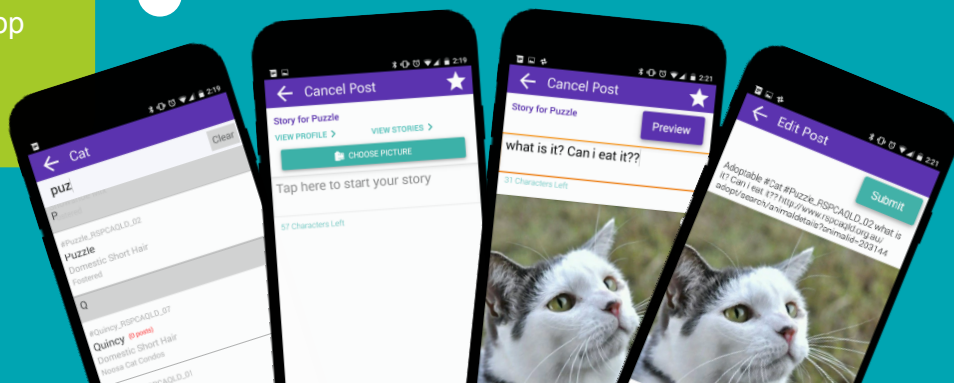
pp

2:19
Cat
Clear
puz
P
#Puzzle_RSPCAQLD_02
Puzzle
Domestic Short Hair
Fostered
Q
#Quincy_RSPCAQLD_07
Quincy (0 posts)
Domestic Short Hair
Noosa Cat Condos

2:19
Cancel Post
Story for Puzzle
VIEW PROFILE >
VIEW STORIES >
CHOOSE PICTURE
Tap here to start your story
57 Characters Left

2:21
Cancel Post
Story for Puzzle
Preview
what is it? Can i eat it??
31 Characters Left

2:21
Edit Post
Submit
Adoptable #Cat #Puzzle_RSPCAQLD_02 what is it? Can i eat it?? http://www.rspcaqld.org.au/adopt/search/animaldetails?animalid=203144